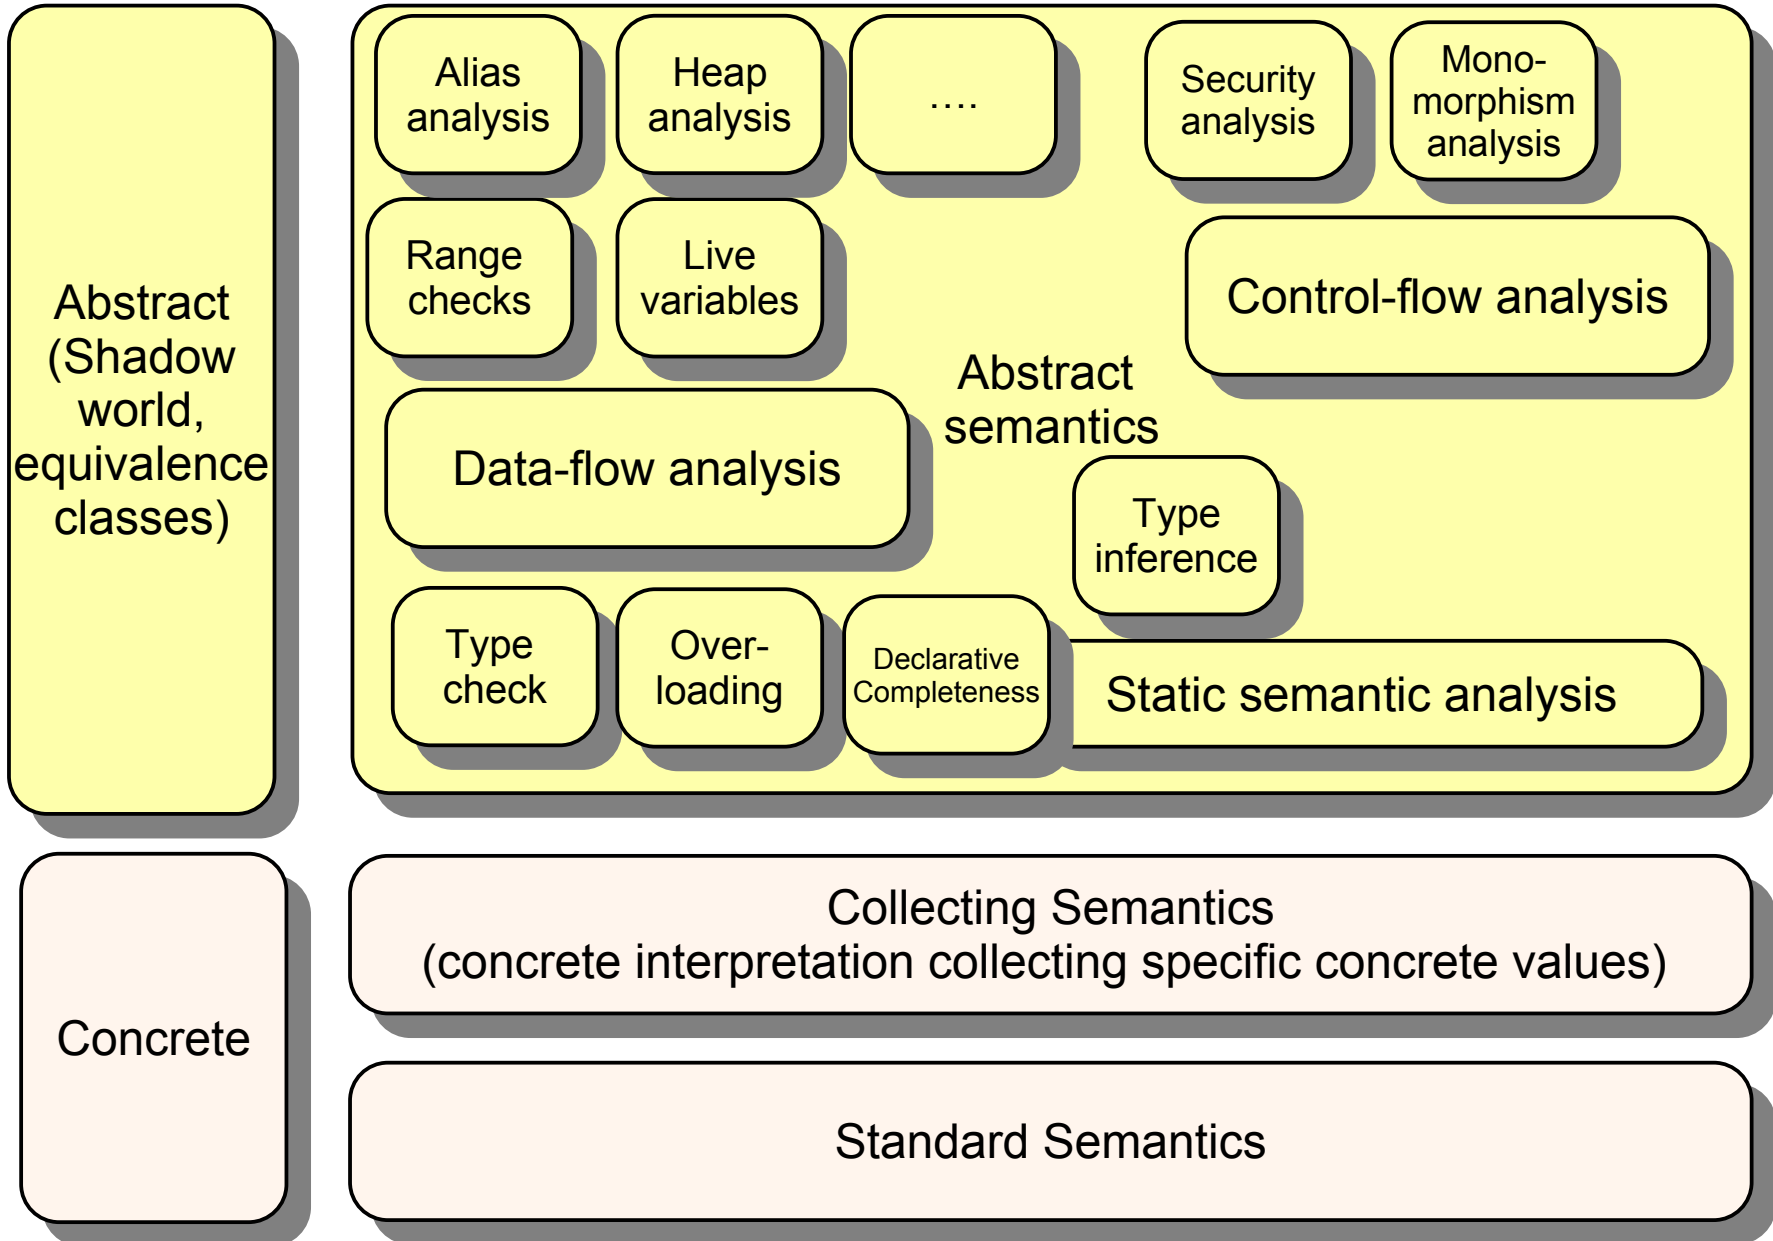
Abstract (Shadow world, equivalence classes)

Alias analysis

Heap analysis

....

Security analysis

Mono-morphism analysis

Range checks

Live variables

Control-flow analysis

Abstract semantics

Data-flow analysis

Type inference

Type check

Over-loading

Declarative Completeness

Static semantic analysis

Concrete

Collecting Semantics
(concrete interpretation collecting specific concrete values)

Standard Semantics